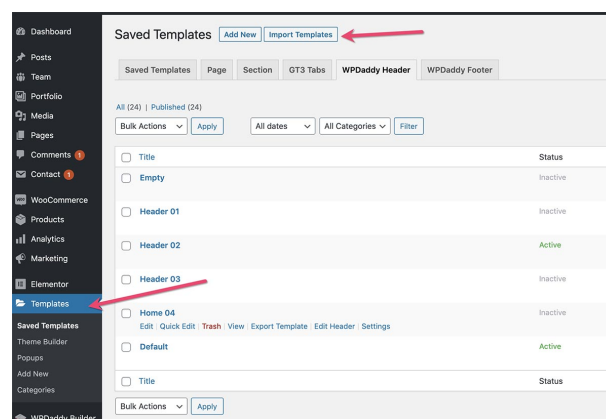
Dashboard
Posts
Team
Portfolio
Media
Pages
Comments 1
Contact 1
WooCommerce
Products
Analytics
Marketing
Elementor
Templates
Saved Templates
Theme Builder
Popups
Add New
Categories
WPDaddy Builder

Saved Templates Add New Import Templates

Saved Templates | Page | Section | GT3 Tabs | WPDaddy Header | WPDaddy Footer

All (24) | Published (24)

Bulk Actions Apply | All dates | All Categories | Filter

| Title | Status |
|---|---|
| Empty | Inactive |
| Header 01 | Inactive |
| Header 02 | Active |
| Header 03 | Inactive |
| Home 04<br>Edit \| Quick Edit \| Trash \| View \| Export Template \| Edit Header \| Settings | Inactive |
| Default | Active |
| Title | Status |

Bulk Actions Apply